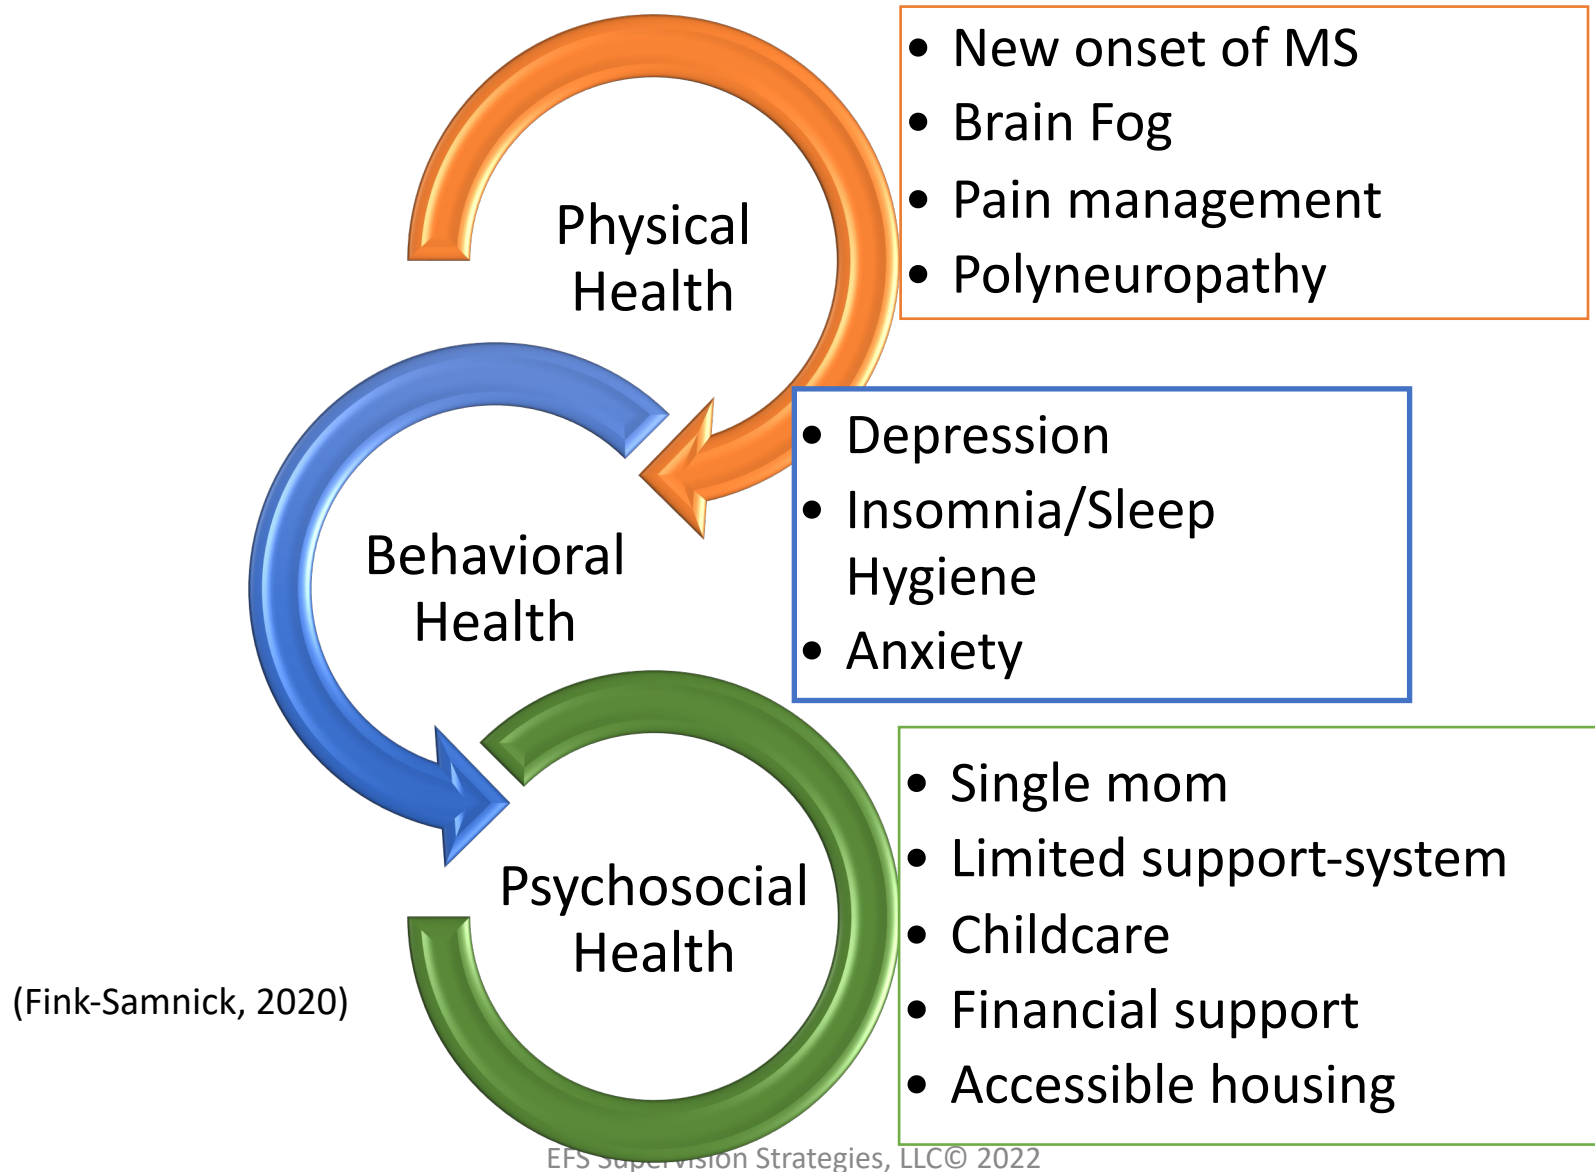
Physical Health

- New onset of MS
- Brain Fog
- Pain management
- Polyneuropathy

Behavioral Health

- Depression
- Insomnia/Sleep Hygiene
- Anxiety

Psychosocial Health

- Single mom
- Limited support-system
- Childcare
- Financial support
- Accessible housing

(Fink-Samnick, 2020)

EFS Supervision Strategies, LLC© 2022